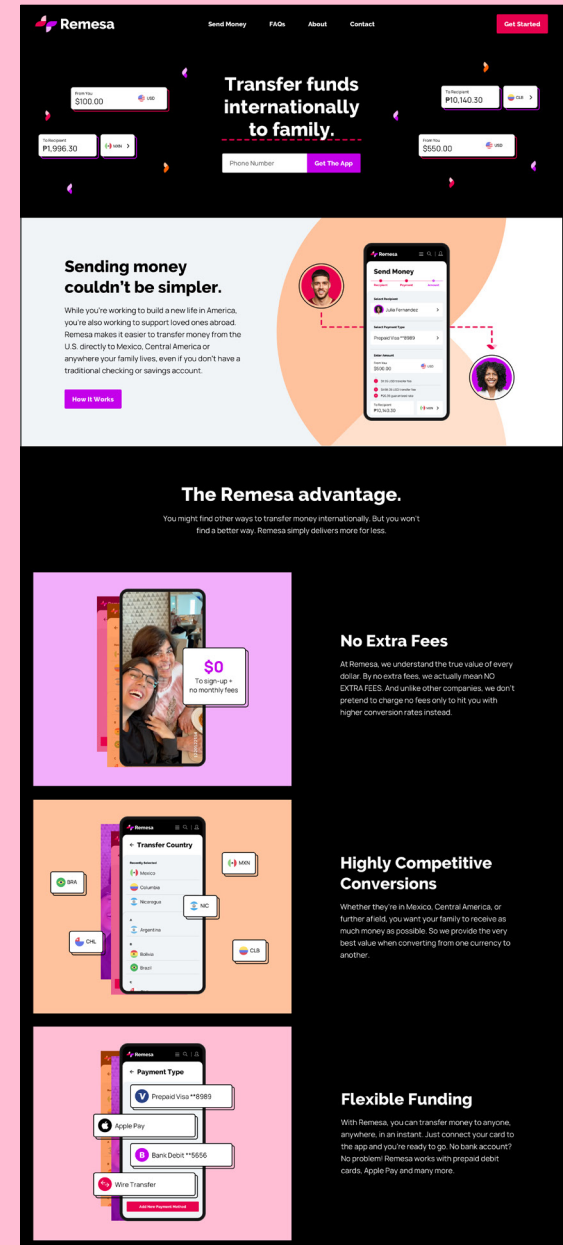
Remesa

Send Money FAQs About Contact

Get Started

From You
$100.00 USD

To Recipient
₱1,996.30 MXN

Transfer funds internationally to family.

Phone Number
Get The App

To Recipient
₱10,140.30 CLB

From You
$550.00 USD

Sending money couldn't be simpler.

While you're working to build a new life in America, you're also working to support loved ones abroad. Remesa makes it easier to transfer money from the U.S. directly to Mexico, Central America or anywhere your family lives, even if you don't have a traditional checking or savings account.

How it Works

Remesa

Send Money

Recipient Payment Amount

Select Recipient
Julia Fernandez

Select Payment Type
Prepaid Visa **8989

Enter Amount
From You
$500.00 USD

To Recipient
₱10,140.30 CLB

The Remesa advantage.

You might find other ways to transfer money internationally. But you won't find a better way. Remesa simply delivers more for less.

$0
To sign-up + no monthly fees

No Extra Fees

At Remesa, we understand the true value of every dollar. By no extra fees, we actually mean NO EXTRA FEES. And unlike other companies, we don't pretend to charge no fees only to hit you with higher conversion rates instead.

Remesa

Transfer Country

Recently Selected
Mexico
Colombia
Nicaragua
Argentina
Bolivia
Brazil

BRA
CHL
NIC
MXN
CLB

Highly Competitive Conversions

Whether they're in Mexico, Central America, or further afield, you want your family to receive as much money as possible. So we provide the very best value when converting from one currency to another.

Remesa

Payment Type

Prepaid Visa **8989
Apple Pay
Bank Debit **5656
Wire Transfer
Add New Payment Method

Flexible Funding

With Remesa, you can transfer money to anyone, anywhere, in an instant. Just connect your card to the app and you're ready to go. No bank account? No problem! Remesa works with prepaid debit cards, Apple Pay and many more.